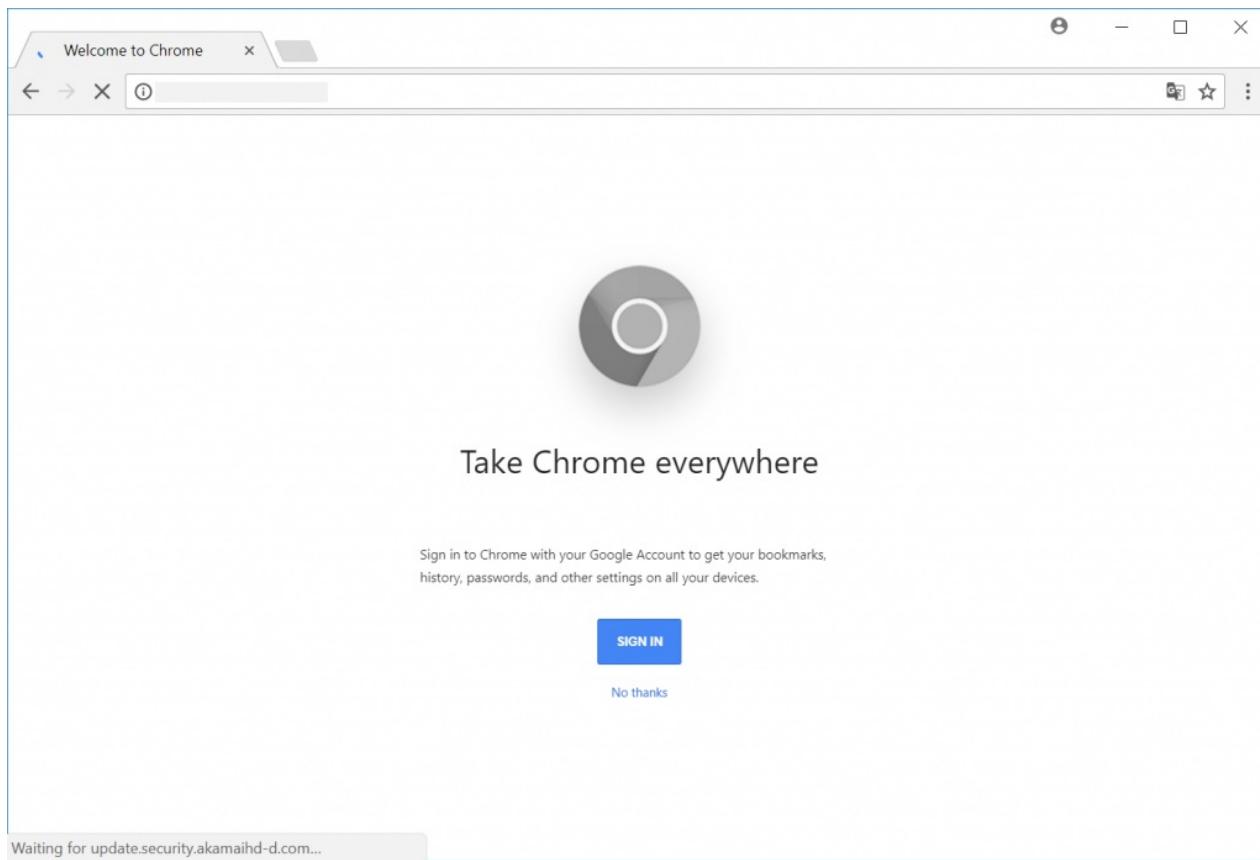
Welcome to Chrome ×

Take Chrome everywhere

Sign in to Chrome with your Google Account to get your bookmarks, history, passwords, and other settings on all your devices.

SIGN IN

No thanks

Waiting for update.security.akamaihd-d.com...